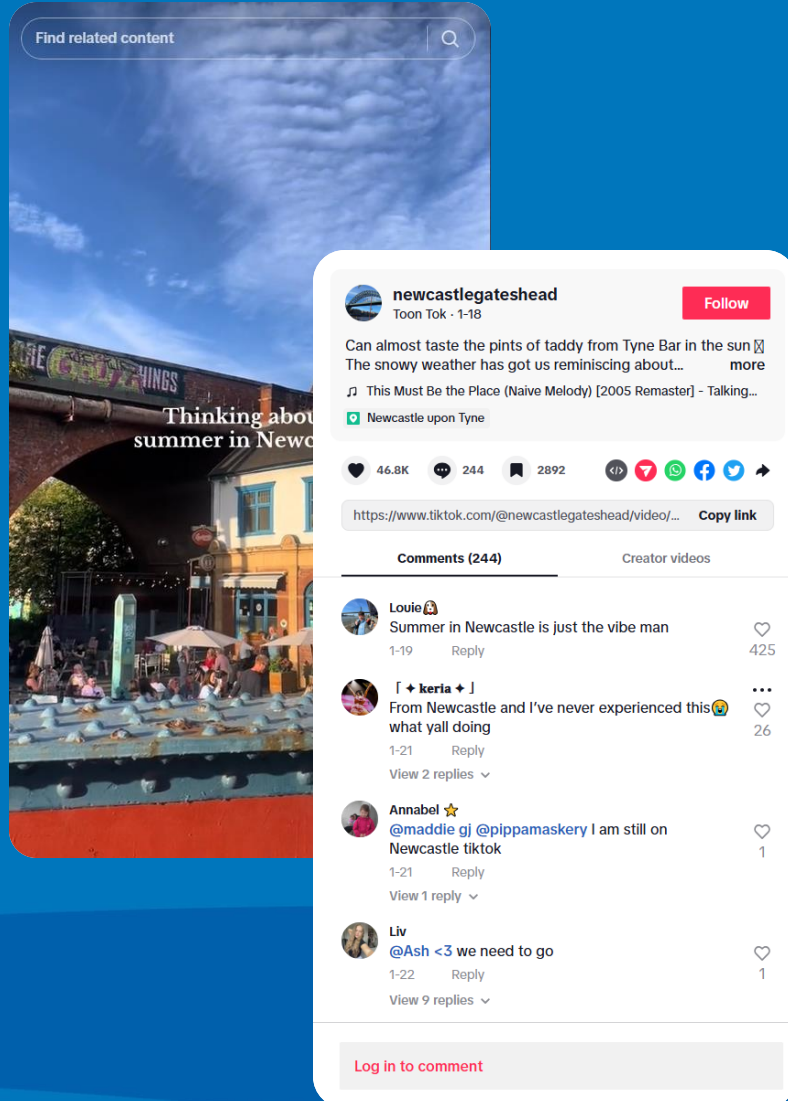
Find related content

THE CUMBERLAND ARMS... (sign partially visible: HE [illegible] INGS)

Thinking abou
summer in Newc

newcastlegateshead
Toon Tok · 1-18

Follow

Can almost taste the pints of taddy from Tyne Bar in the sun ☐
The snowy weather has got us reminiscing about... more

♫ This Must Be the Place (Naive Melody) [2005 Remaster] - Talking...

Newcastle upon Tyne

46.8K 244 2892

https://www.tiktok.com/@newcastlegateshead/video/... Copy link

Comments (244) Creator videos

Louie👸
Summer in Newcastle is just the vibe man
1-19 Reply
425

「✦ keria ✦」
From Newcastle and I've never experienced this😭 what yall doing
1-21 Reply
26
View 2 replies

Annabel ⭐
@maddie gj @pippamaskery I am still on Newcastle tiktok
1-21 Reply
1
View 1 reply

Liv
@Ash <3 we need to go
1-22 Reply
1
View 9 replies

Log in to comment